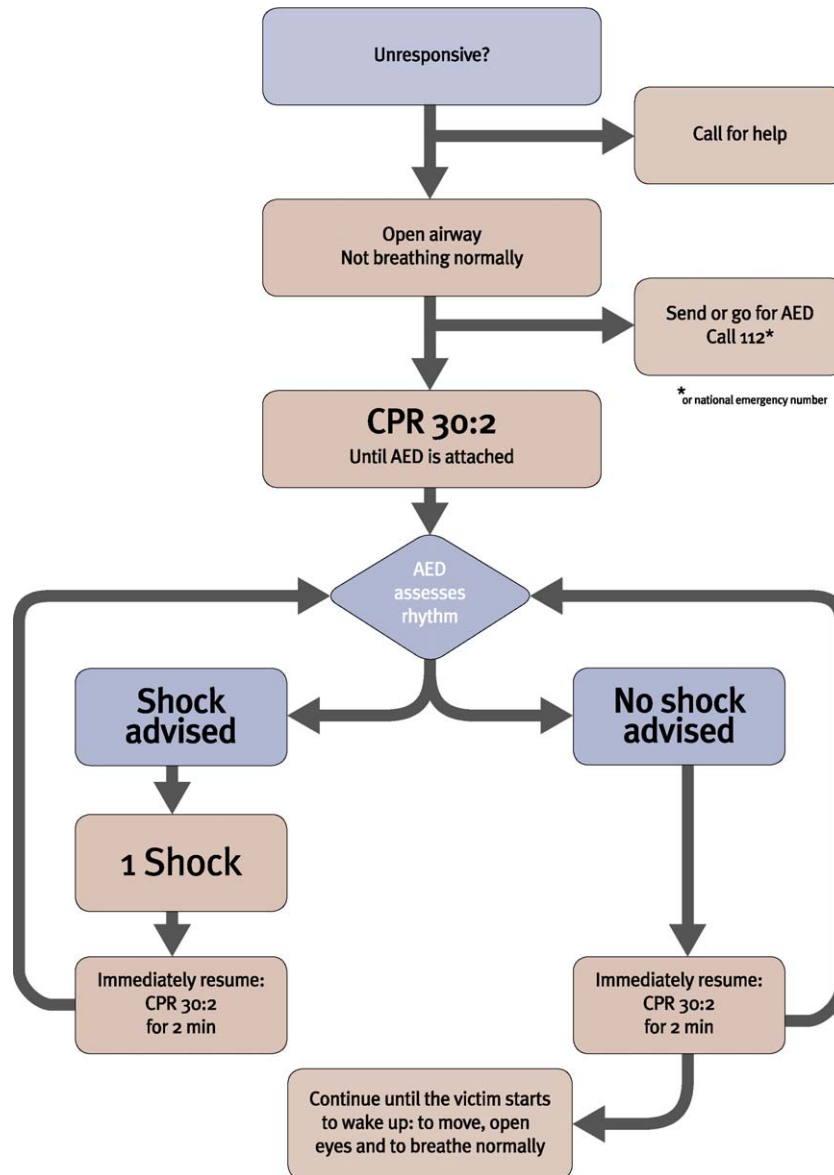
Unresponsive?

Call for help

Open airway
Not breathing normally

Send or go for AED
Call 112*

*or national emergency number

CPR 30:2
Until AED is attached

AED assesses rhythm

Shock advised

No shock advised

1 Shock

Immediately resume:
CPR 30:2
for 2 min

Immediately resume:
CPR 30:2
for 2 min

Continue until the victim starts to wake up: to move, open eyes and to breathe normally